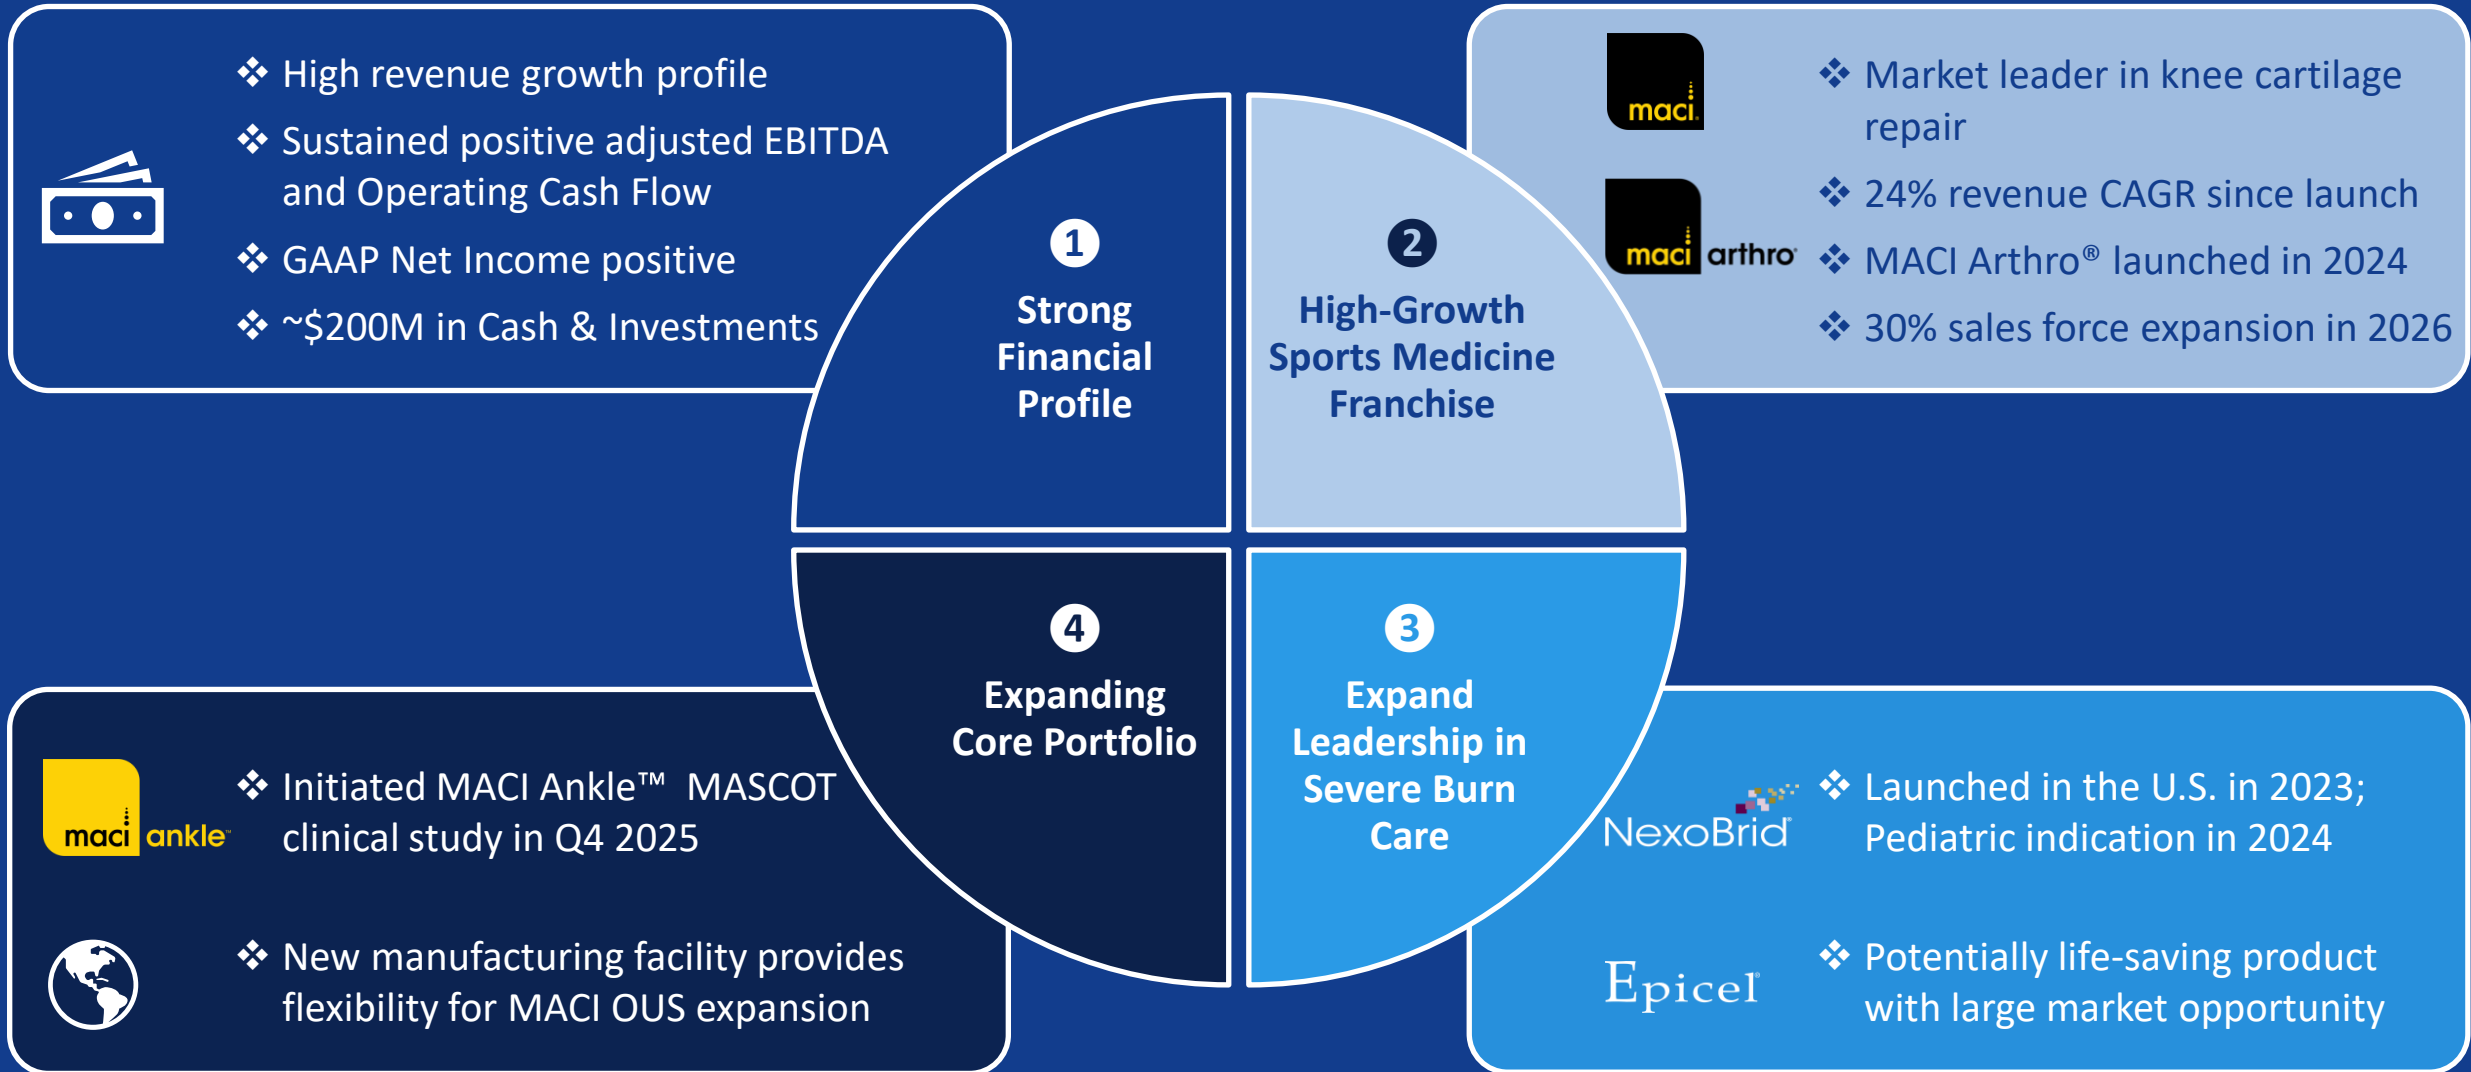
❖ High revenue growth profile
❖ Sustained positive adjusted EBITDA and Operating Cash Flow
❖ GAAP Net Income positive
❖ ~$200M in Cash & Investments

1
Strong Financial Profile

2
High-Growth Sports Medicine Franchise

maci

maci arthro

❖ Market leader in knee cartilage repair
❖ 24% revenue CAGR since launch
❖ MACI Arthro® launched in 2024
❖ 30% sales force expansion in 2026

4
Expanding Core Portfolio

3
Expand Leadership in Severe Burn Care

maci ankle

❖ Initiated MACI Ankle™ MASCOT clinical study in Q4 2025

❖ New manufacturing facility provides flexibility for MACI OUS expansion

NexoBrid

❖ Launched in the U.S. in 2023; Pediatric indication in 2024

Epicel

❖ Potentially life-saving product with large market opportunity